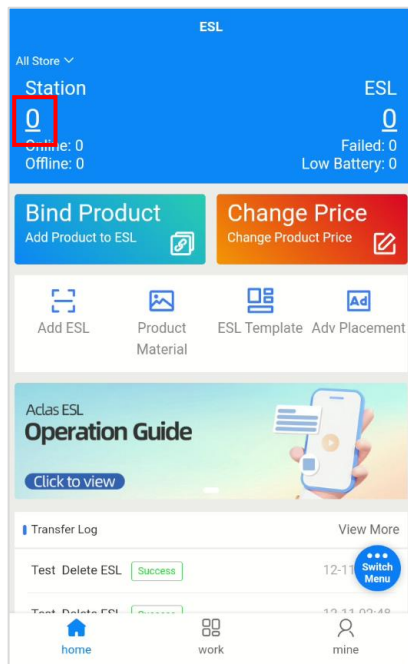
ESL

All Store

Station

0

Online: 0

Offline: 0

ESL

0

Failed: 0

Low Battery: 0

Bind Product

Add Product to ESL

Change Price

Change Product Price

Add ESL

Product Material

ESL Template

Adv Placement

Aclas ESL

Operation Guide

Click to view

Transfer Log

View More

Test Delete ESL Success 12-11

Test Delete ESL Success 12-11 02:48

Switch Menu

home

work

mine